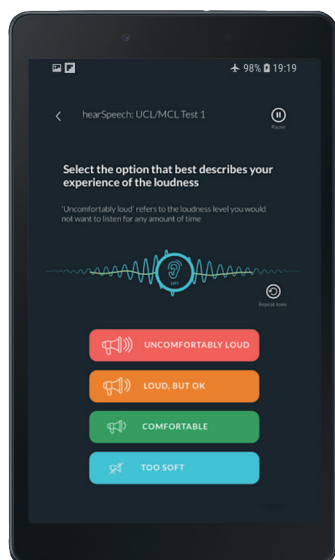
98% 19:19

hearSpeech: UCL/MCL Test 1

Pause

Select the option that best describes your experience of the loudness

'Uncomfortably loud' refers to the loudness level you would not want to listen for any amount of time

LEFT

Repeat tone

UNCOMFORTABLY LOUD

LOUD, BUT OK

COMFORTABLE

TOO SOFT